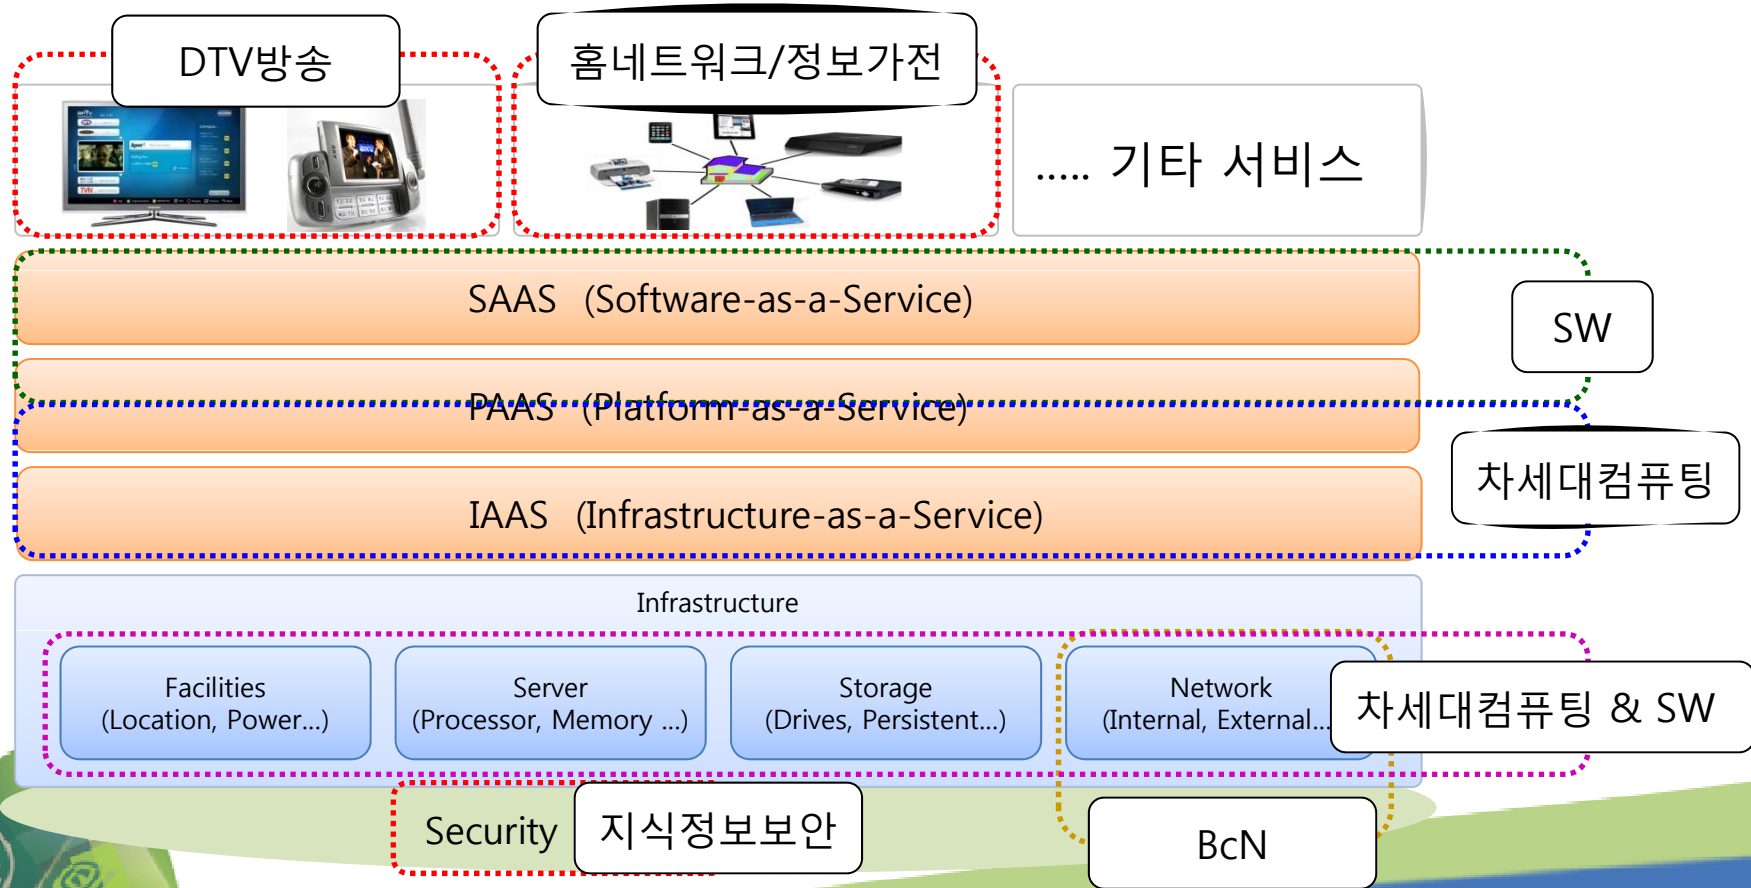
DTV방송

홈네트워크/정보가전

..... 기타 서비스

SAAS (Software-as-a-Service)

SW

PAAS (Platform-as-a-Service)

차세대컴퓨팅

IAAS (Infrastructure-as-a-Service)

Infrastructure

Facilities (Location, Power...)

Server (Processor, Memory ...)

Storage (Drives, Persistent...)

Network (Internal, External...

차세대컴퓨팅 & SW

Security

지식정보보안

BcN